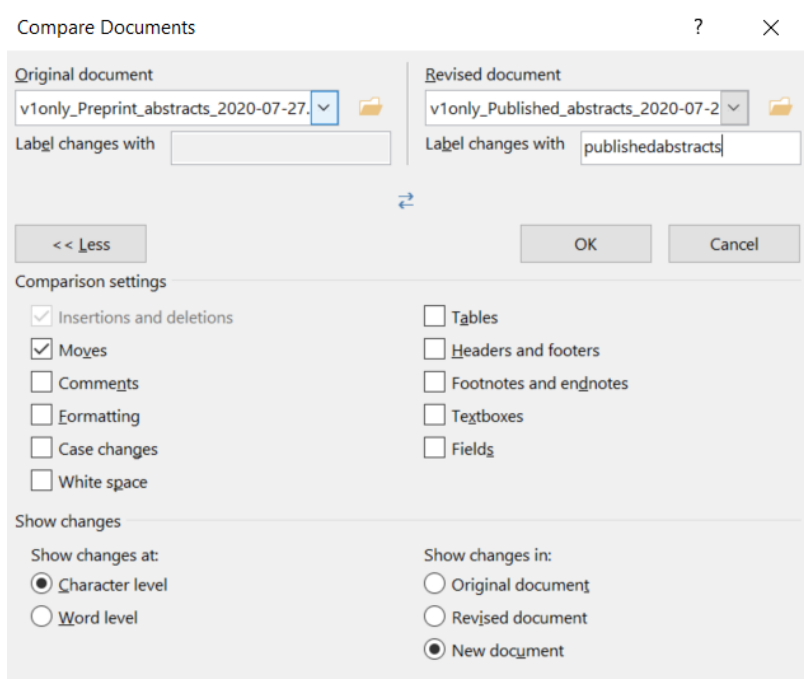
Compare Documents

?

Original document

v1only_Preprint_abstracts_2020-07-27.

Label changes with

Revised document

v1only_Published_abstracts_2020-07-2

Label changes with

publishedabstracts

<< Less

OK

Cancel

Comparison settings

Insertions and deletions

Moves

Comments

Formatting

Case changes

White space

Tables

Headers and footers

Footnotes and endnotes

Textboxes

Fields

Show changes

Show changes at:

Character level

Word level

Show changes in:

Original document

Revised document

New document